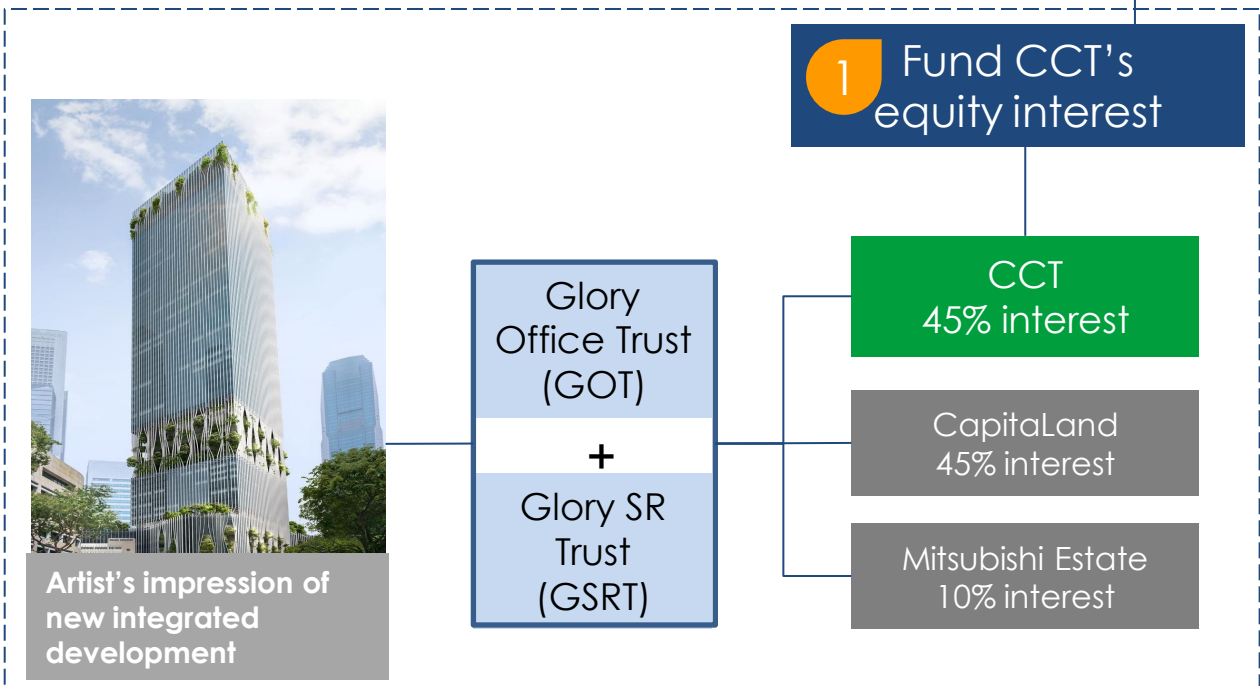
1 Fund CCT's equity interest

Artist's impression of new integrated development

Glory Office Trust (GOT)

+

Glory SR Trust (GSRT)

CCT
45% interest

CapitaLand
45% interest

Mitsubishi Estate
10% interest